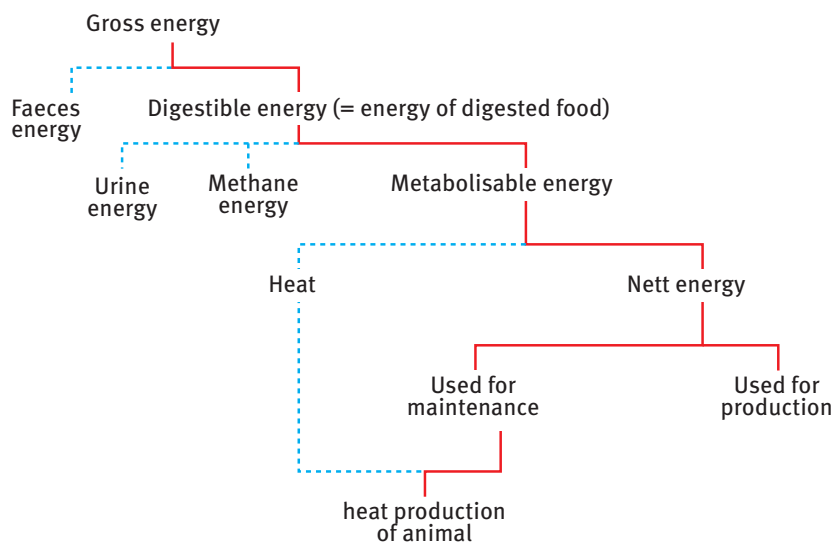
Gross energy

Faeces energy

Digestible energy (= energy of digested food)

Urine energy

Methane energy

Metabolisable energy

Heat

Nett energy

Used for maintenance

Used for production

heat production of animal